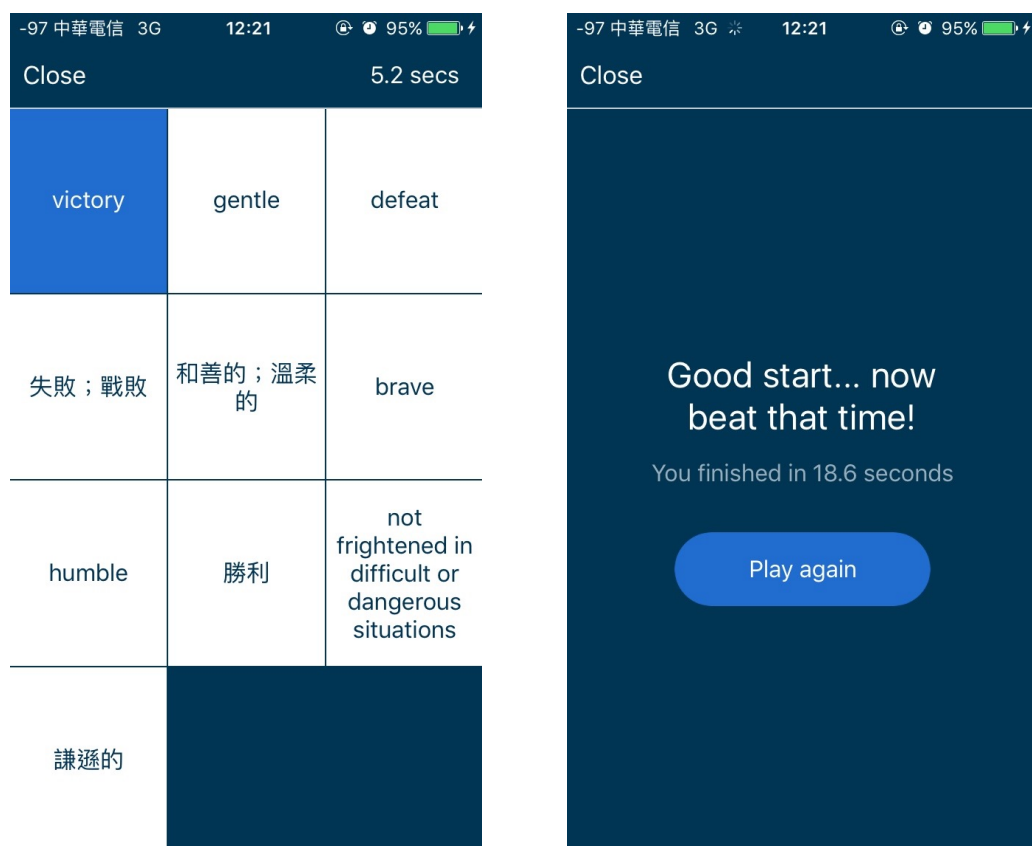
-97 中華電信 3G 12:21 95%

Close 5.2 secs

| victory | gentle | defeat |
|---|---|---|
| 失敗；戰敗 | 和善的；溫柔的 | brave |
| humble | 勝利 | not frightened in difficult or dangerous situations |
| 謙遜的 | | |

-97 中華電信 3G 12:21 95%

Close

Good start... now beat that time!

You finished in 18.6 seconds

Play again